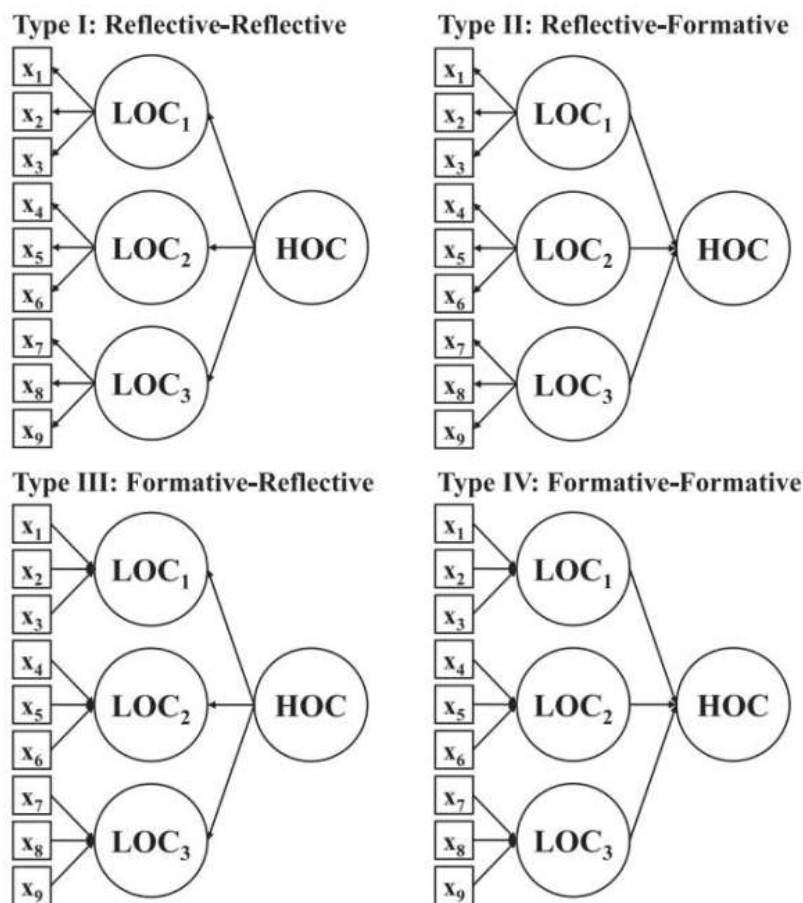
Type I: Reflective-Reflective

$x_1$
$x_2$
$x_3$
$x_4$
$x_5$
$x_6$
$x_7$
$x_8$
$x_9$

$LOC_1$
$LOC_2$
$LOC_3$
HOC

Type II: Reflective-Formative

$x_1$
$x_2$
$x_3$
$x_4$
$x_5$
$x_6$
$x_7$
$x_8$
$x_9$

$LOC_1$
$LOC_2$
$LOC_3$
HOC

Type III: Formative-Reflective

$x_1$
$x_2$
$x_3$
$x_4$
$x_5$
$x_6$
$x_7$
$x_8$
$x_9$

$LOC_1$
$LOC_2$
$LOC_3$
HOC

Type IV: Formative-Formative

$x_1$
$x_2$
$x_3$
$x_4$
$x_5$
$x_6$
$x_7$
$x_8$
$x_9$

$LOC_1$
$LOC_2$
$LOC_3$
HOC